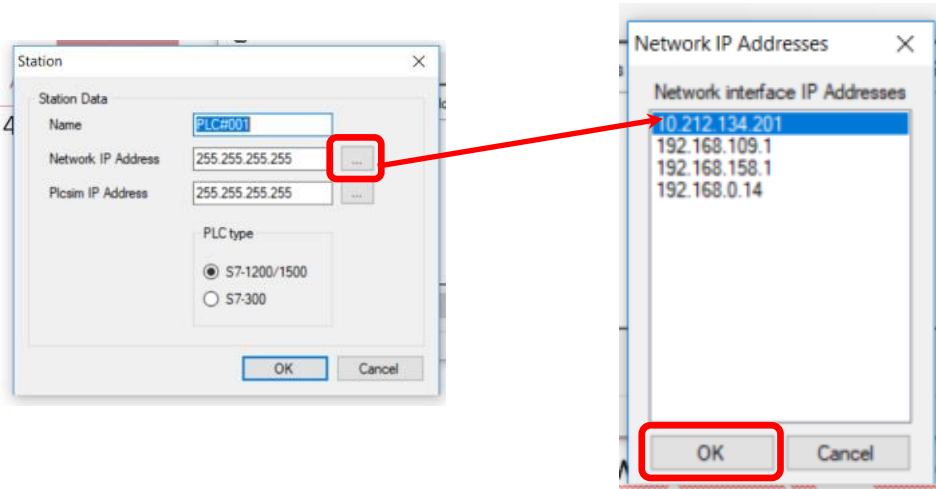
Station

Station Data

Name PLC#001

Network IP Address 255.255.255.255 ...

Plcsim IP Address 255.255.255.255 ...

PLC type

S7-1200/1500

S7-300

OK Cancel

Network IP Addresses

Network interface IP Addresses

10.212.134.201
192.168.109.1
192.168.158.1
192.168.0.14

OK Cancel